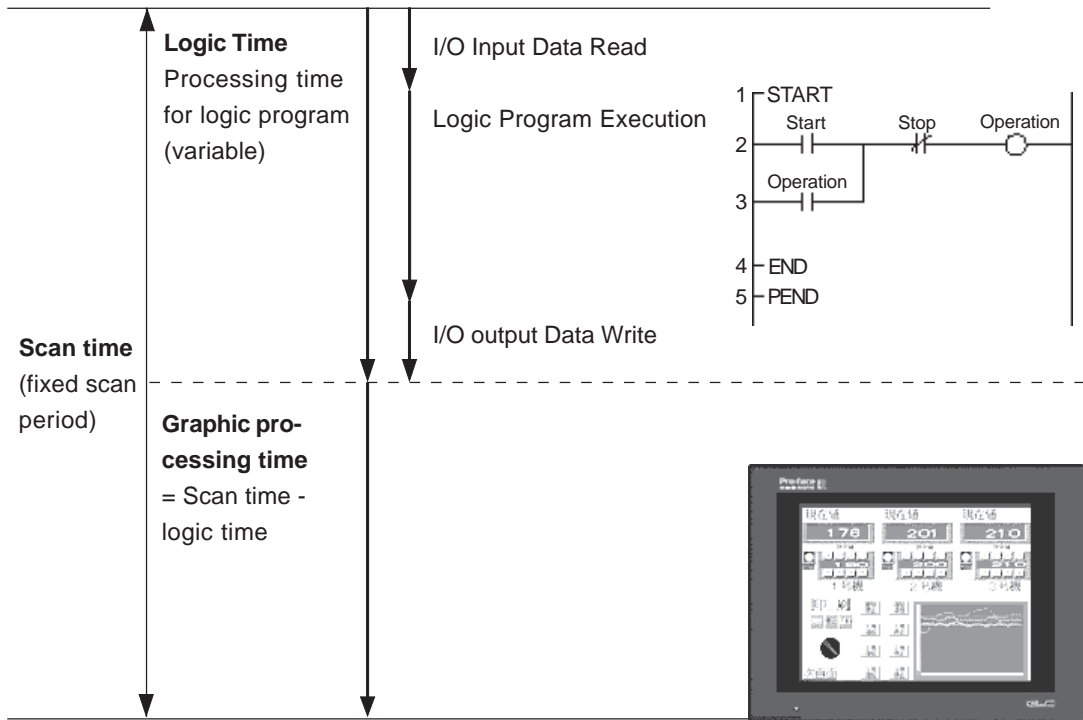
**Logic Time**
Processing time for logic program (variable)

I/O Input Data Read

Logic Program Execution

1 START
Start
Stop
Operation
2
Operation
3
4 END
5 PEND

I/O output Data Write

**Scan time**
(fixed scan period)

**Graphic processing time**
= Scan time - logic time

Pro-face
現在値 現在値 現在値
178 201 210
1号機 2号機 3号機